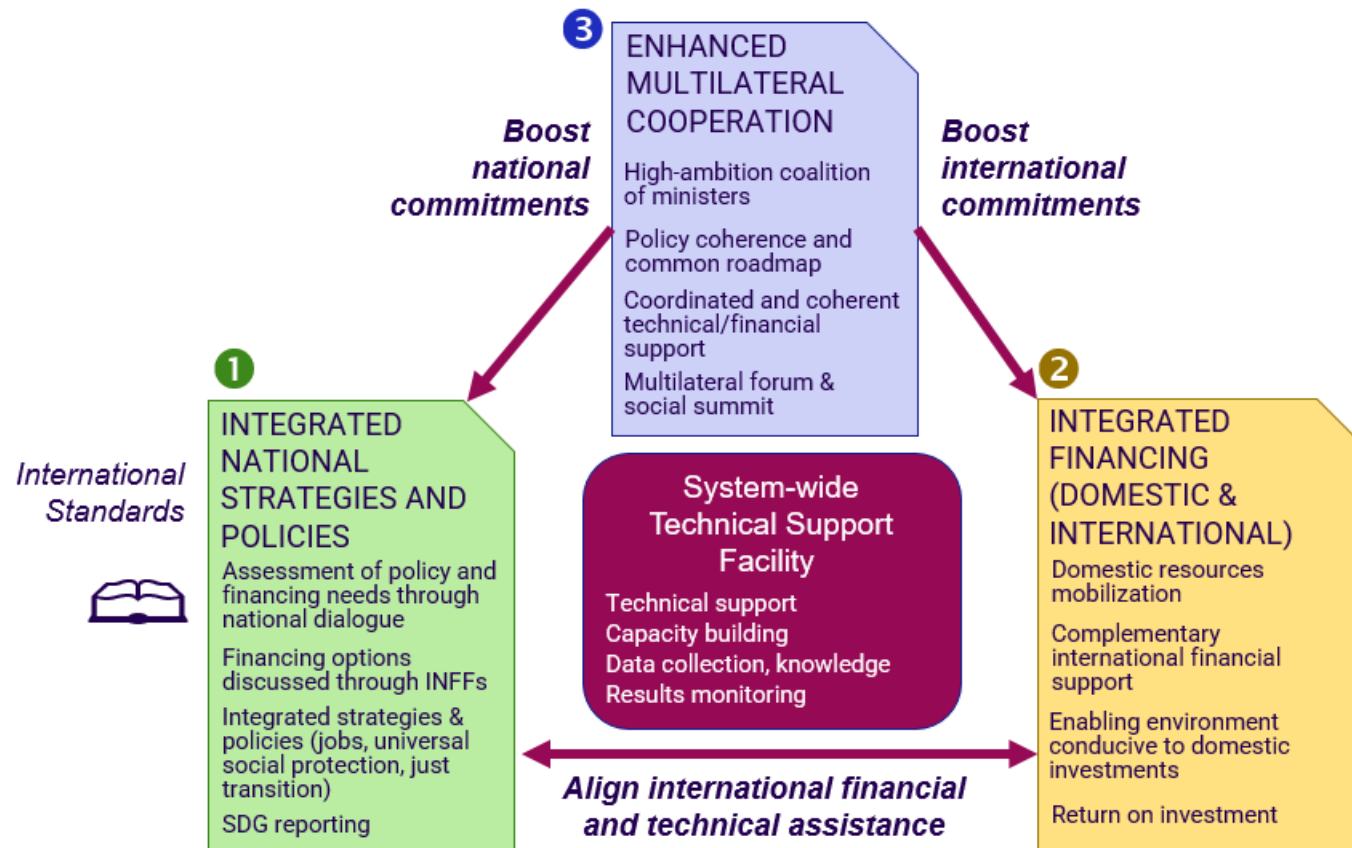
3
ENHANCED MULTILATERAL COOPERATION

High-ambition coalition of ministers

Policy coherence and common roadmap

Coordinated and coherent technical/financial support

Multilateral forum & social summit

Boost national commitments

Boost international commitments

1
INTEGRATED NATIONAL STRATEGIES AND POLICIES

Assessment of policy and financing needs through national dialogue

Financing options discussed through INFFs

Integrated strategies & policies (jobs, universal social protection, just transition)

SDG reporting

International Standards

System-wide Technical Support Facility

Technical support
Capacity building
Data collection, knowledge
Results monitoring

2
INTEGRATED FINANCING (DOMESTIC & INTERNATIONAL)

Domestic resources mobilization

Complementary international financial support

Enabling environment conducive to domestic investments

Return on investment

Align international financial and technical assistance